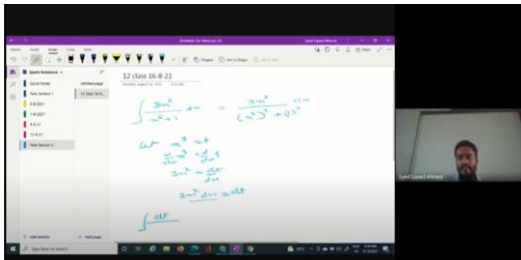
12 class 16-8-21

$\int \frac{3x^2}{x^6+1} dx = \frac{3x^2}{(x^3)^2+1^2}$

Let $x^3 = t$

$\frac{d}{dx} x^3 = \frac{d}{dx} t$

$3x^2 = \frac{dt}{dx}$

$3x^2 dx = dt$

$\int \frac{dt}{}$

Syed Saeed Ahmed

Quick Notes

New Section 1

Add section

Add page

Type here to search